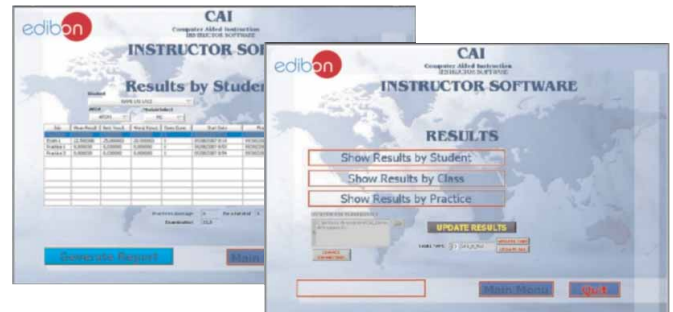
edibon

CAI

Computer Aided Instruction

INSTRUCTOR SOFTWARE

INSTRUCTOR SOF

Results by Studen

Student

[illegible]

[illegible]

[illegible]

| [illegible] | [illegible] | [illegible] | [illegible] | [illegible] | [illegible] | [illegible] |
|---|---|---|---|---|---|---|
| Practice 1 | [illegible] | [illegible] | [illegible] | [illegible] | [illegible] | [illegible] |
| Practice 2 | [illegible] | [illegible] | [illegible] | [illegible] | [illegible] | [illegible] |
| Practice 3 | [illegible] | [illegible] | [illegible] | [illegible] | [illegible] | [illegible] |

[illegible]

Examination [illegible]

Generate Report

Main

edibon

CAI

Computer Aided Instruction

INSTRUCTOR SOFTWARE

INSTRUCTOR SOFTWARE

RESULTS

Show Results by Student

Show Results by Class

Show Results by Practice

UPDATE RESULTS

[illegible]

Main Menu

Quit